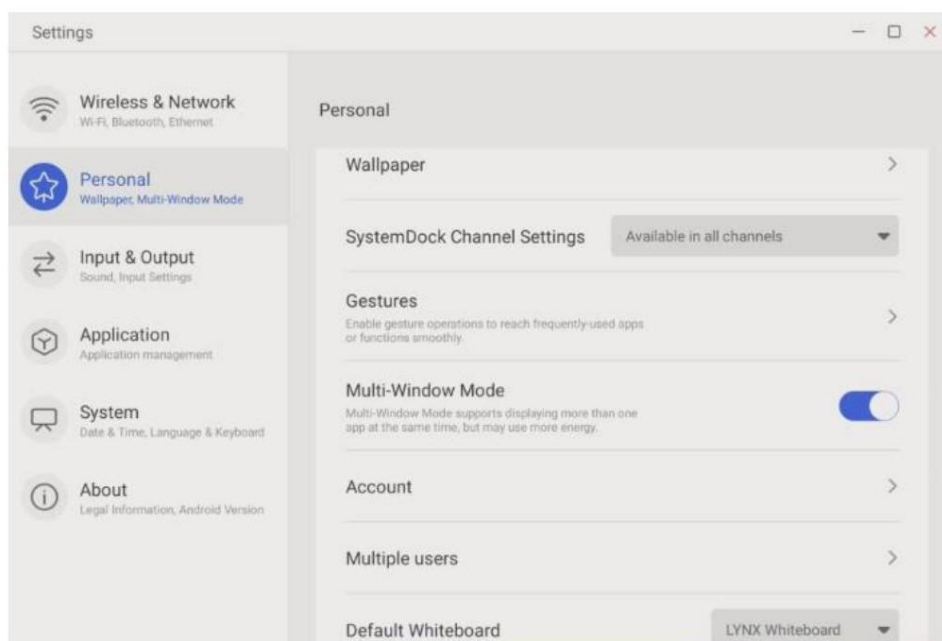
Settings

Wireless & Network
Wi-Fi, Bluetooth, Ethernet

Personal
Wallpaper, Multi-Window Mode

Input & Output
Sound, Input Settings

Application
Application management

System
Date & Time, Language & Keyboard

About
Legal Information, Android Version

Personal

Wallpaper

SystemDock Channel Settings
Available in all channels

Gestures
Enable gesture operations to reach frequently-used apps or functions smoothly.

Multi-Window Mode
Multi-Window Mode supports displaying more than one app at the same time, but may use more energy.

Account

Multiple users

Default Whiteboard
LYNX Whiteboard